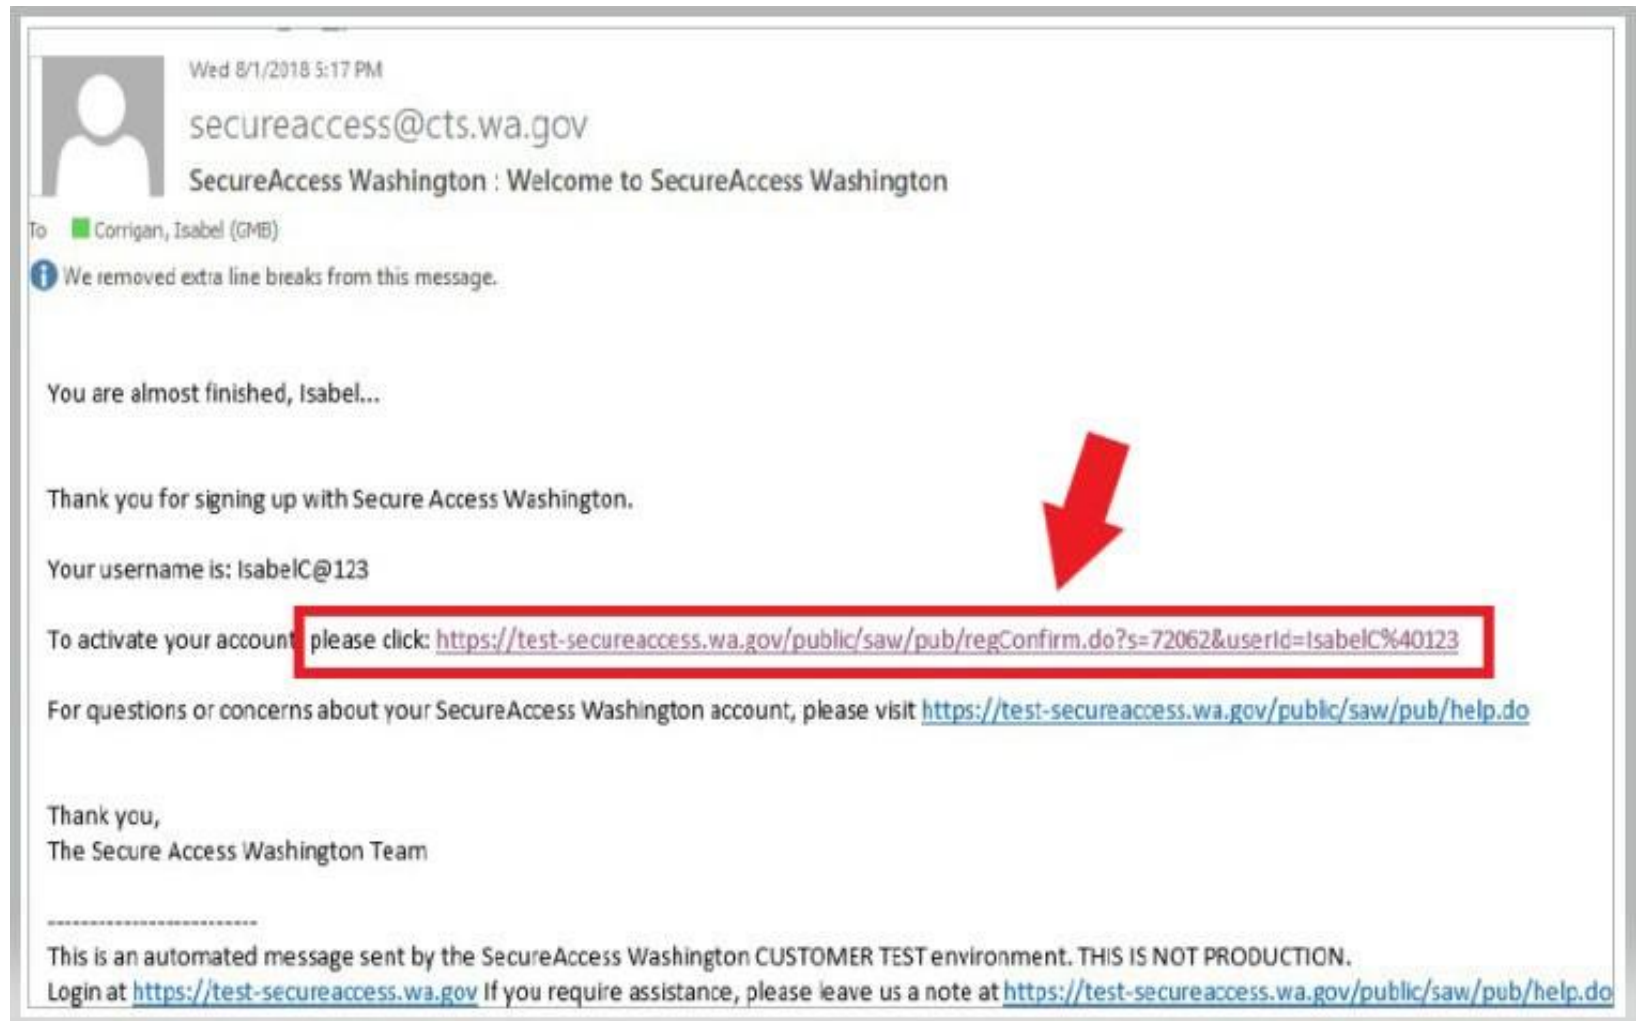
Wed 8/1/2018 5:17 PM

secureaccess@cts.wa.gov

SecureAccess Washington : Welcome to SecureAccess Washington

To Corrigan, Isabel (GMB)

We removed extra line breaks from this message.

You are almost finished, Isabel...

Thank you for signing up with Secure Access Washington.

Your username is: IsabelC@123

To activate your account please click: https://test-secureaccess.wa.gov/public/saw/pub/regConfirm.do?s=72062&userId=IsabelC%40123

For questions or concerns about your SecureAccess Washington account, please visit https://test-secureaccess.wa.gov/public/saw/pub/help.do

Thank you,
The Secure Access Washington Team

--------------------------
This is an automated message sent by the SecureAccess Washington CUSTOMER TEST environment. THIS IS NOT PRODUCTION.
Login at https://test-secureaccess.wa.gov If you require assistance, please leave us a note at https://test-secureaccess.wa.gov/public/saw/pub/help.do